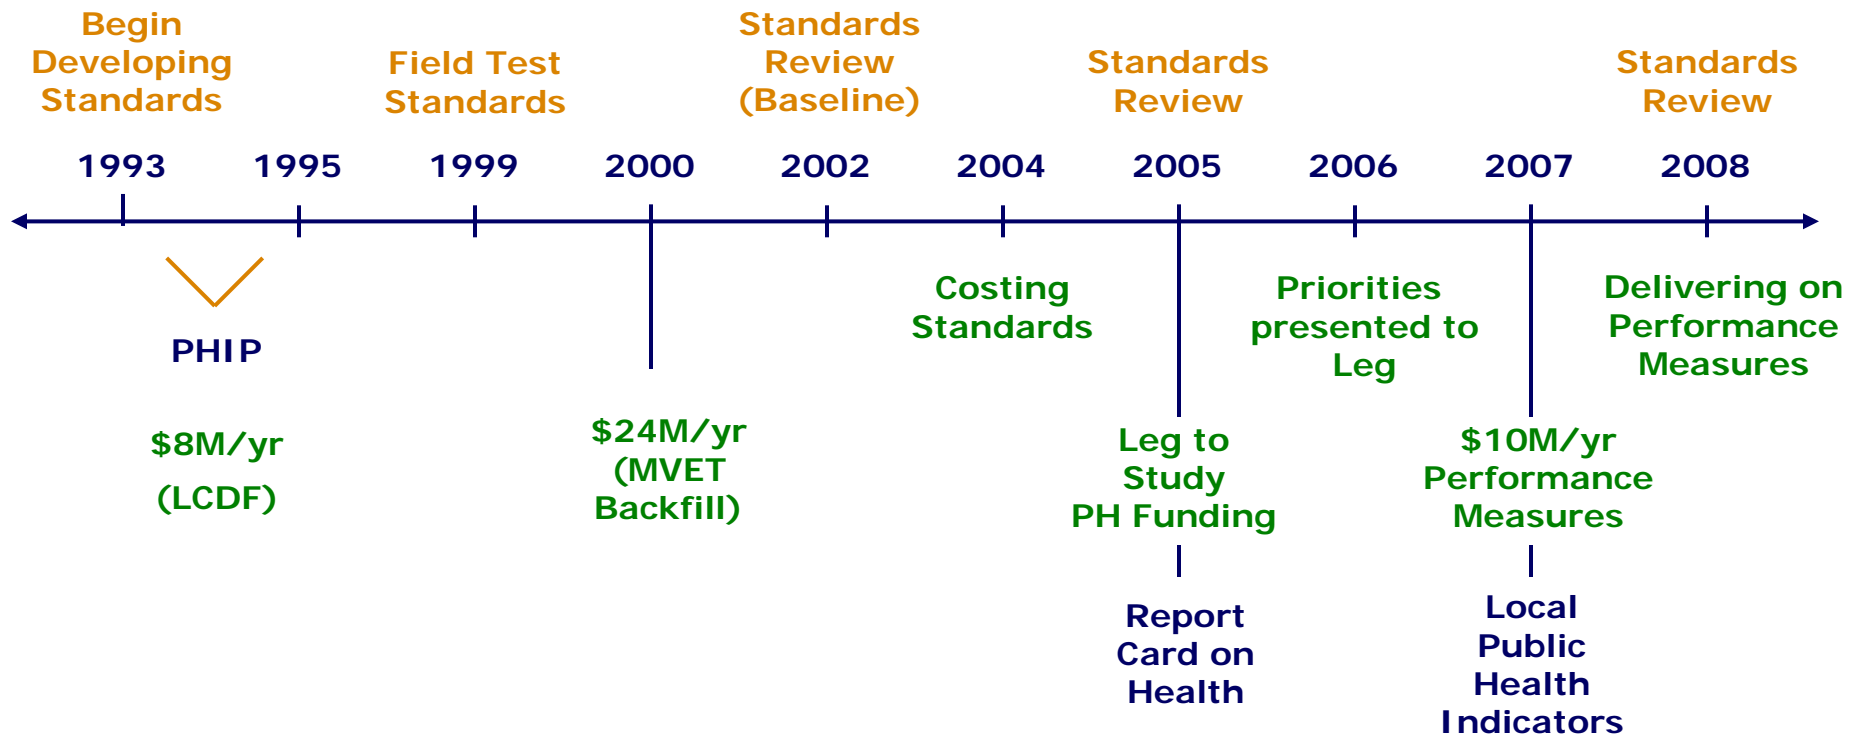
Begin Developing Standards

Field Test Standards

Standards Review (Baseline)

Standards Review

Standards Review

1993 1995 1999 2000 2002 2004 2005 2006 2007 2008

PHIP

$8M/yr

(LCDF)

$24M/yr (MVET Backfill)

Costing Standards

Leg to Study PH Funding

Report Card on Health

Priorities presented to Leg

$10M/yr Performance Measures

Local Public Health Indicators

Delivering on Performance Measures